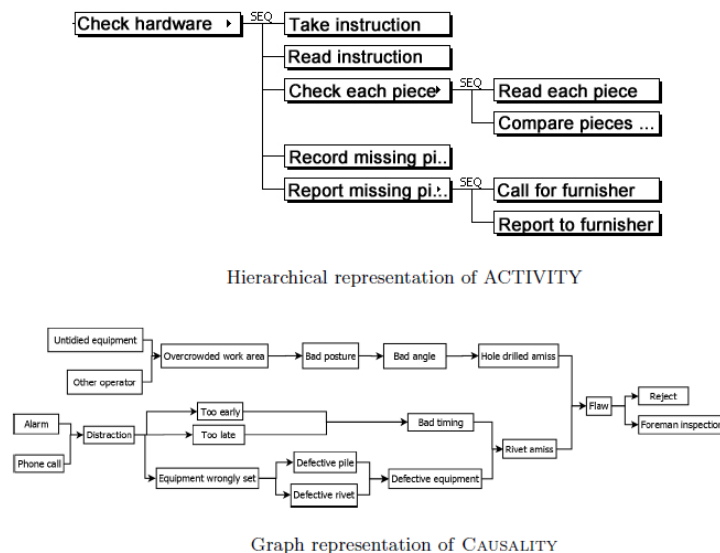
Check hardware
SEQ
Take instruction
Read instruction
Check each piece
SEQ
Read each piece
Compare pieces ...
Record missing pi..
Report missing pi..
SEQ
Call for furnisher
Report to furnisher

Hierarchical representation of ACTIVITY

Untidied equipment
Other operator
Overcrowded work area
Bad posture
Bad angle
Hole drilled amiss
Alarm
Phone call
Distraction
Too early
Too late
Bad timing
Equipment wrongly set
Defective pile
Defective rivet
Defective equipment
Rivet amiss
Flaw
Reject
Foreman inspection

Graph representation of CAUSALITY